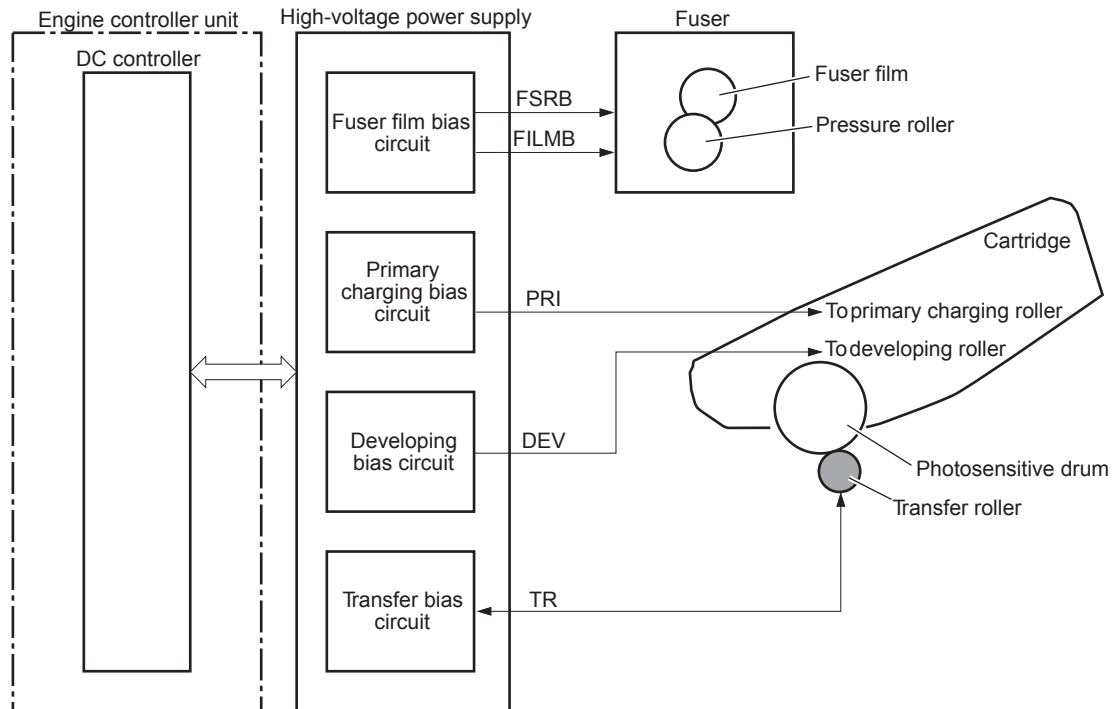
Engine controller unit
DC controller
High-voltage power supply
Fuser
Fuser film bias circuit
FSRB
FILMB
Fuser film
Pressure roller
Cartridge
Primary charging bias circuit
PRI
To primary charging roller
To developing roller
Developing bias circuit
DEV
Photosensitive drum
Transfer roller
Transfer bias circuit
TR